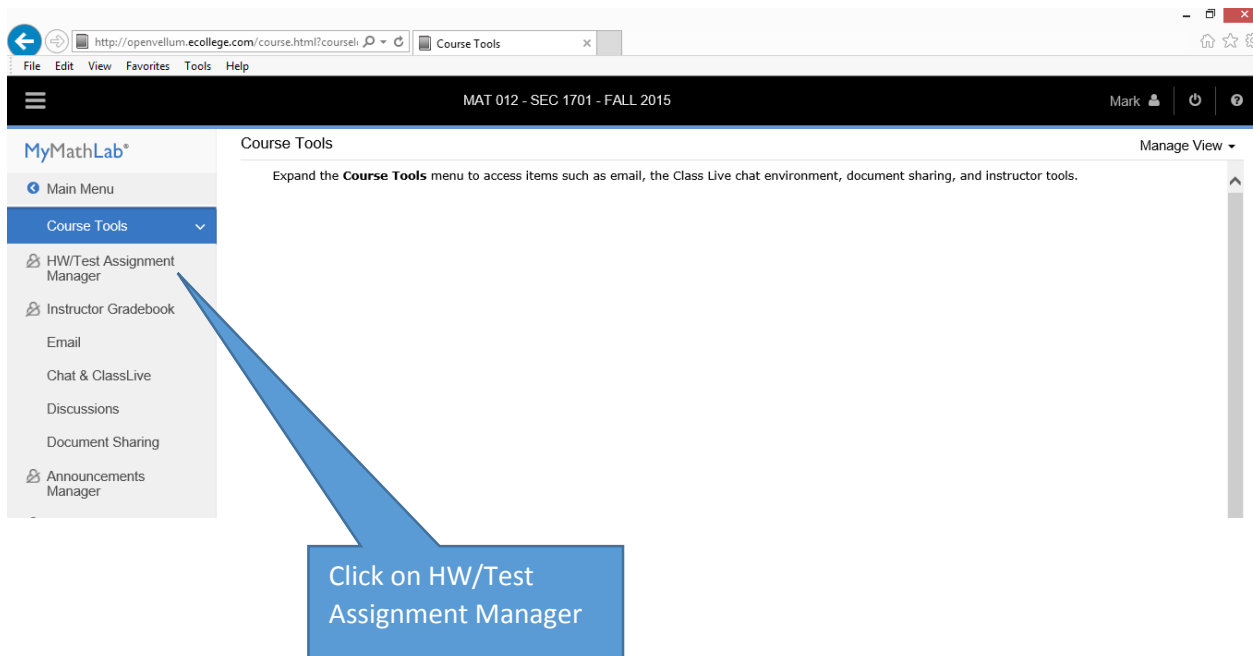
http://openvellum.ecollege.com/course.html?coursel

Course Tools ×

File Edit View Favorites Tools Help

MAT 012 - SEC 1701 - FALL 2015

Mark

MyMathLab®

Main Menu

Course Tools

HW/Test Assignment Manager

Instructor Gradebook

Email

Chat & ClassLive

Discussions

Document Sharing

Announcements Manager

Course Tools

Manage View

Expand the **Course Tools** menu to access items such as email, the Class Live chat environment, document sharing, and instructor tools.

Click on HW/Test Assignment Manager